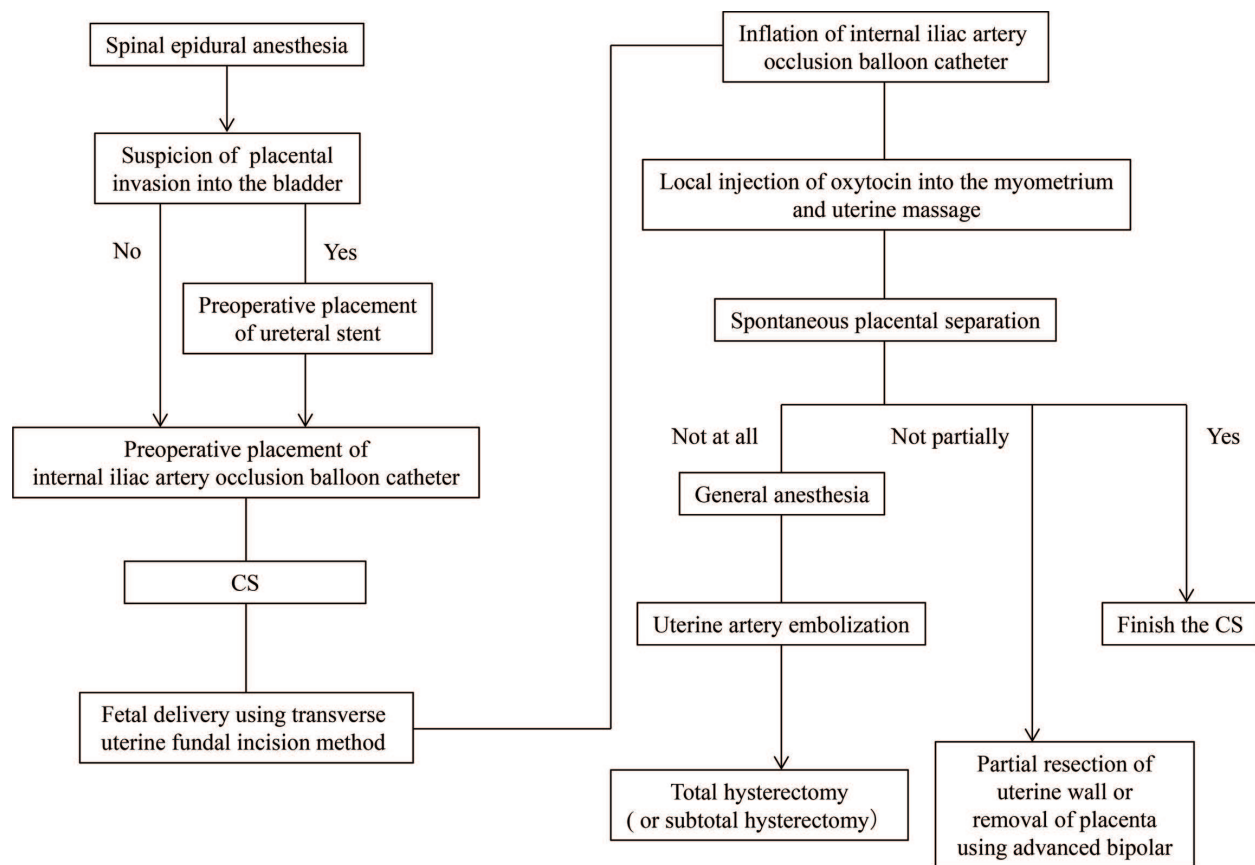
Spinal epidural anesthesia

Suspicion of placental invasion into the bladder

No

Yes

Preoperative placement of ureteral stent

Preoperative placement of internal iliac artery occlusion balloon catheter

CS

Fetal delivery using transverse uterine fundal incision method

Inflation of internal iliac artery occlusion balloon catheter

Local injection of oxytocin into the myometrium and uterine massage

Spontaneous placental separation

Not at all

Not partially

Yes

General anesthesia

Uterine artery embolization

Finish the CS

Total hysterectomy ( or subtotal hysterectomy)

Partial resection of uterine wall or removal of placenta using advanced bipolar